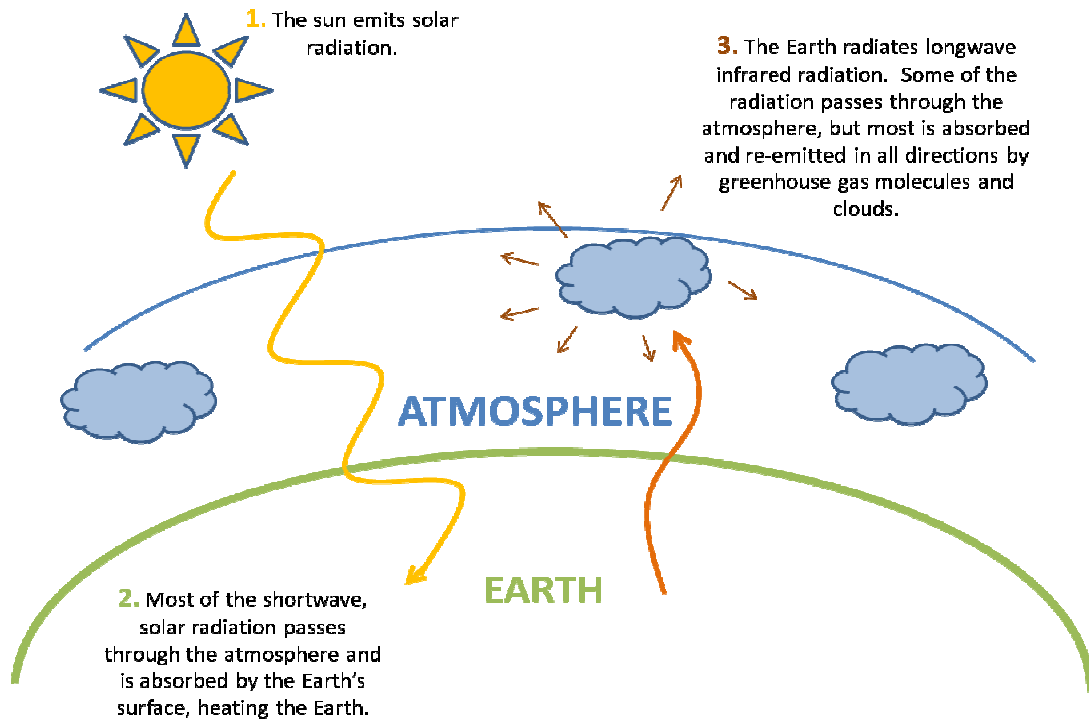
1. The sun emits solar radiation.

3. The Earth radiates longwave infrared radiation. Some of the radiation passes through the atmosphere, but most is absorbed and re-emitted in all directions by greenhouse gas molecules and clouds.

ATMOSPHERE

EARTH

2. Most of the shortwave, solar radiation passes through the atmosphere and is absorbed by the Earth's surface, heating the Earth.